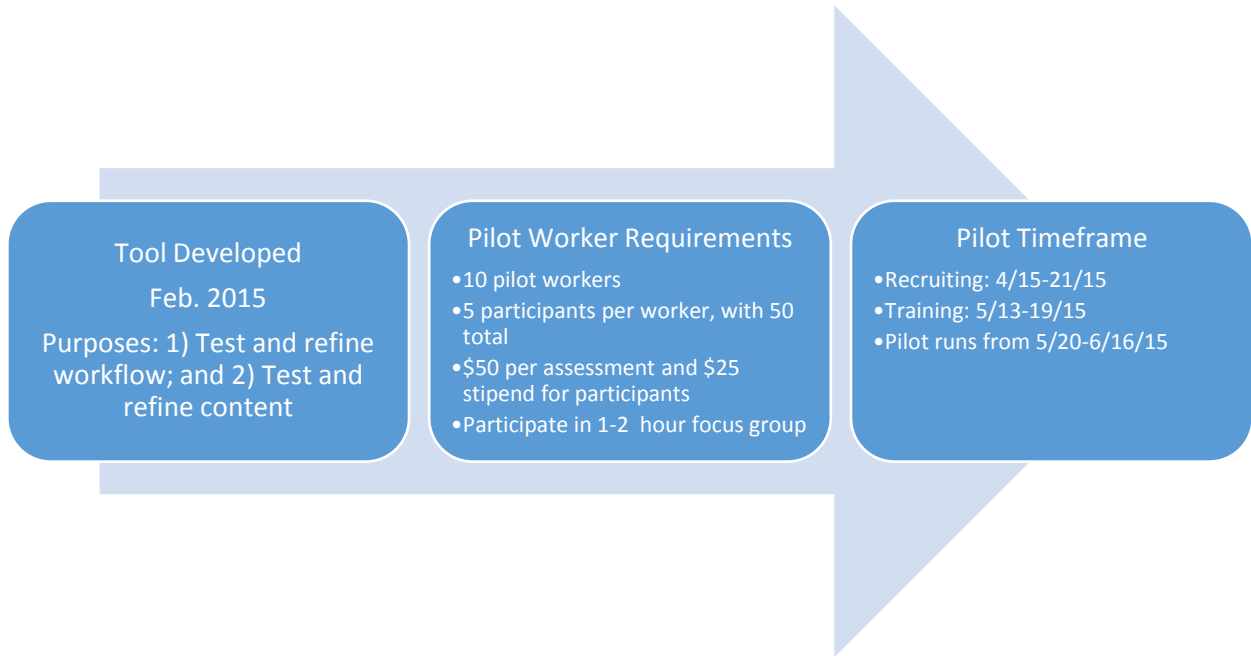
Tool Developed

Feb. 2015

Purposes: 1) Test and refine workflow; and 2) Test and refine content

Pilot Worker Requirements

•10 pilot workers
•5 participants per worker, with 50 total
•\$50 per assessment and \$25 stipend for participants
•Participate in 1-2 hour focus group

Pilot Timeframe

•Recruiting: 4/15-21/15
•Training: 5/13-19/15
•Pilot runs from 5/20-6/16/15